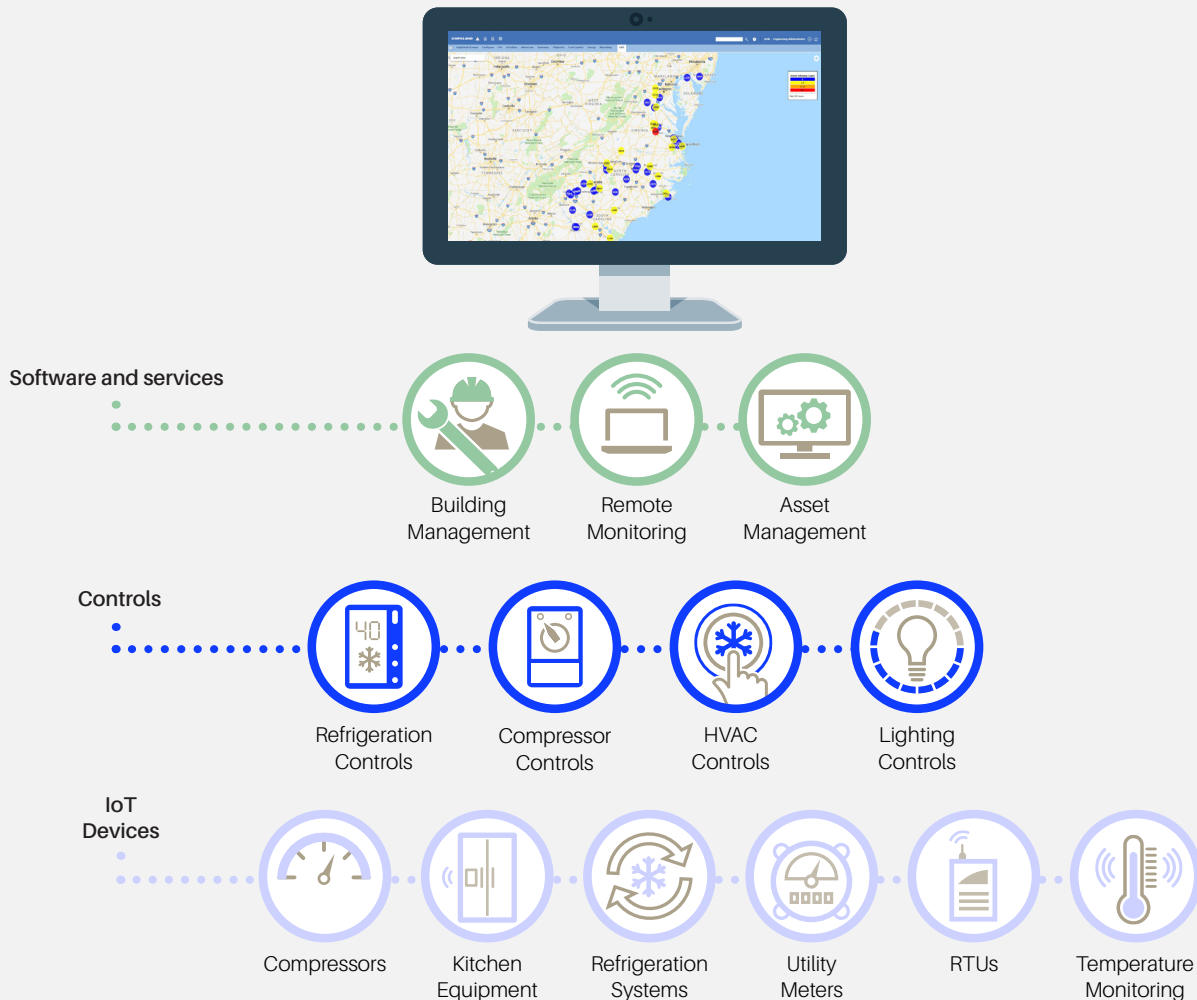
Software and services

Building Management

Remote Monitoring

Asset Management

Controls

40

Refrigeration Controls

Compressor Controls

HVAC Controls

Lighting Controls

IoT Devices

Compressors

Kitchen Equipment

Refrigeration Systems

Utility Meters

RTUs

Temperature Monitoring